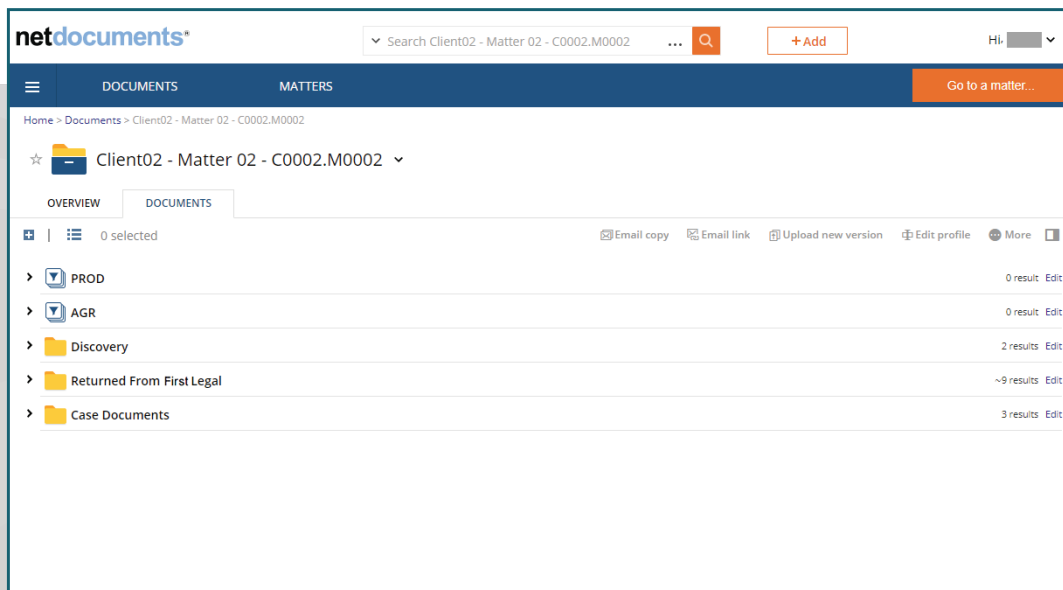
netdocuments®

Search Client02 - Matter 02 - C0002.M0002 ...

+ Add

Hi,

DOCUMENTS MATTERS

Go to a matter...

Home > Documents > Client02 - Matter 02 - C0002.M0002

Client02 - Matter 02 - C0002.M0002

OVERVIEW DOCUMENTS

0 selected

Email copy Email link Upload new version Edit profile More

PROD 0 result Edit

AGR 0 result Edit

Discovery 2 results Edit

Returned From First Legal ~9 results Edit

Case Documents 3 results Edit